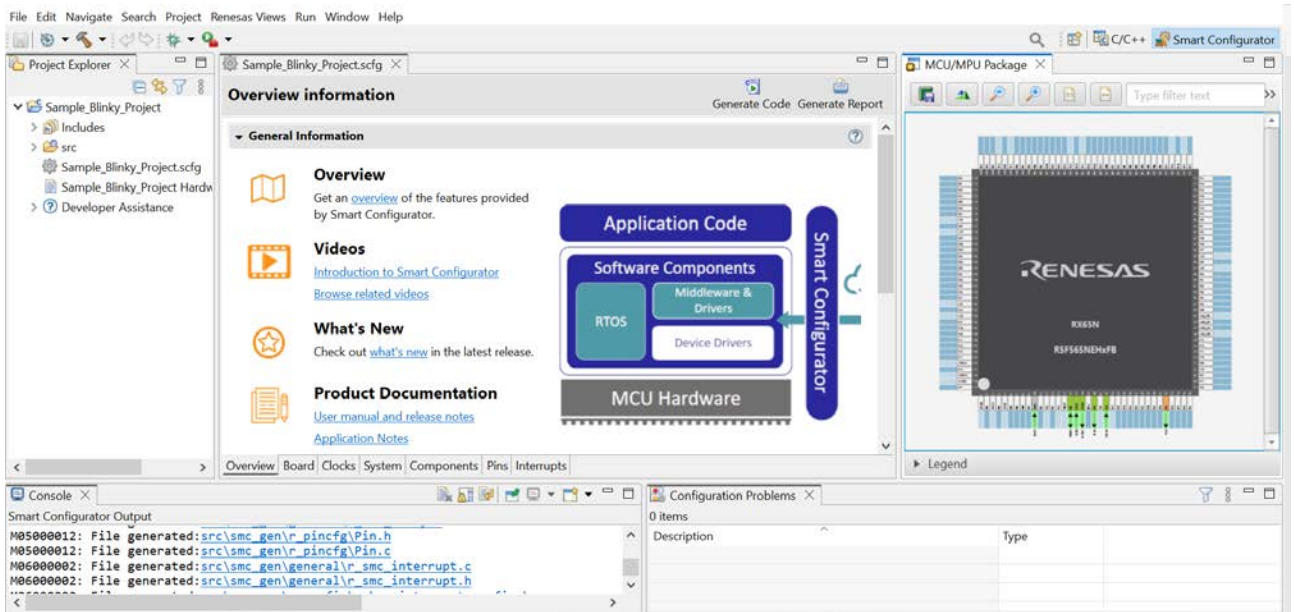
File Edit Navigate Search Project Renesas Views Run Window Help

C/C++ Smart Configurator

Project Explorer

Sample_Blinky_Project
Includes
src
Sample_Blinky_Project.scfg
Sample_Blinky_Project Hardw
Developer Assistance

Sample_Blinky_Project.scfg

Overview information

Generate Code Generate Report

General Information

Overview
Get an overview of the features provided by Smart Configurator.

Videos
Introduction to Smart Configurator
Browse related videos

What's New
Check out what's new in the latest release.

Product Documentation
User manual and release notes
Application Notes

Application Code
Software Components
RTOS
Middleware & Drivers
Device Drivers
MCU Hardware
Smart Configurator

Overview Board Clocks System Components Pins Interrupts

MCU/MPU Package

Type filter text

RENESAS
RX65N
R5F565NEHxFB

Legend

Console

Smart Configurator Output
M05000012: File generated:src\smc_gen\r_pincfg\Pin.h
M05000012: File generated:src\smc_gen\r_pincfg\Pin.c
M06000002: File generated:src\smc_gen\general\r_smc_interrupt.c
M06000002: File generated:src\smc_gen\general\r_smc_interrupt.h

Configuration Problems

0 items
Description
Type